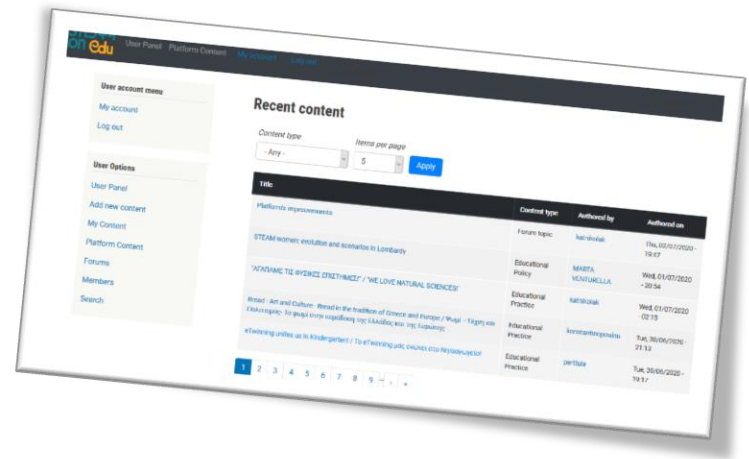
STEAM ON Edu User Panel Platform Content My account Log out

User account menu
My account
Log out

User Options
User Panel
Add new content
My Content
Platform Content
Forums
Members
Search

Recent content

Content type
- Any -

Items per page
5

Apply

| Title | Content type | Authored by | Authored on |
|---|---|---|---|
| Platform improvements | Forum topic | katrikolak | Thu, 02/07/2020 - 19:07 |
| STEAM women: evolution and scenarios in Lombardy | Educational Policy | MARTA VENTURELLA | Wed, 01/07/2020 - 20:54 |
| "ΑΓΑΠΑΜΕ ΤΙΣ ΦΥΣΙΚΕΣ ΕΠΙΣΤΗΜΕΣ" / "WE LOVE NATURAL SCIENCES" | Educational Practice | katrikolak | Wed, 01/07/2020 - 02:15 |
| Bread - Art and Culture - Bread in the tradition of Greece and Europe / Ψωμί - Τέχνη και Πολιτισμός: Το ψωμί στην παράδοση της Ελλάδας και της Ευρώπης | Educational Practice | konstantinopoulos | Tue, 30/06/2020 - 21:13 |
| eTwinning unites us in Kindergarten! / Το eTwinning μας ενώνει στο Νηπιαγωγείο! | Educational Practice | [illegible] | Tue, 30/06/2020 - 19:17 |

1 2 3 4 5 6 7 8 9 … › »